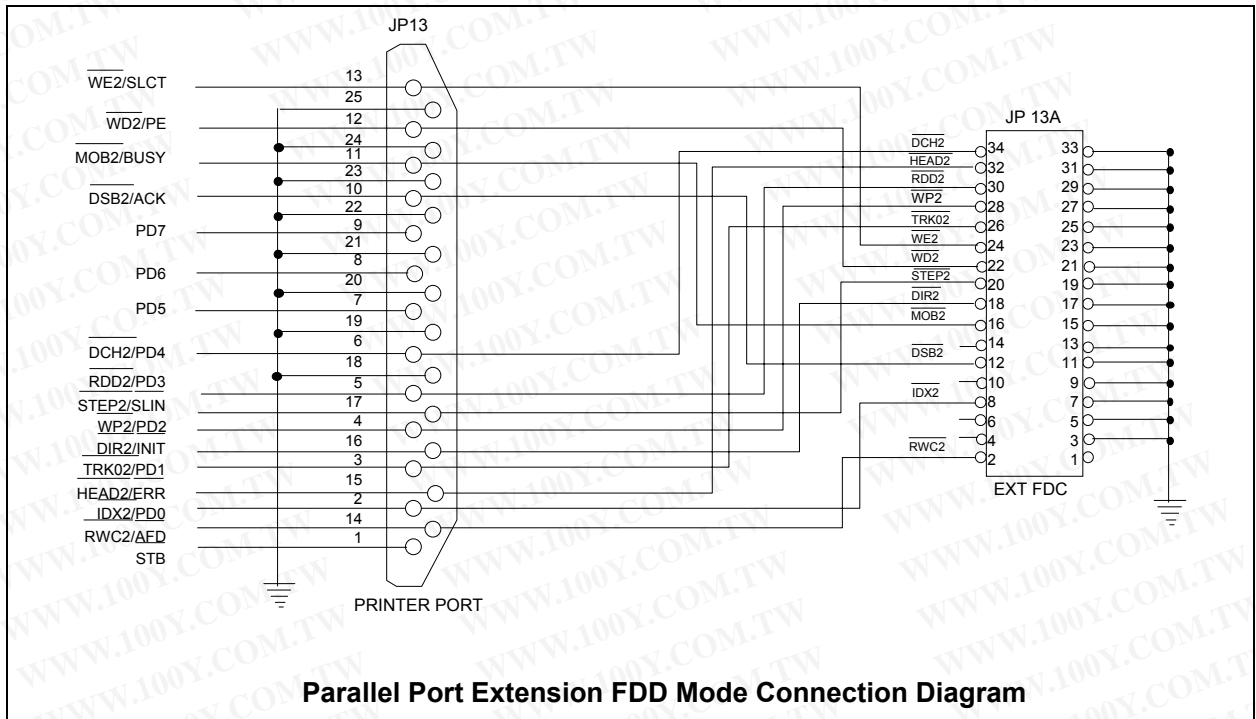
JP13

$\overline{WE2}$/SLCT
$\overline{WD2}$/PE
$\overline{MOB2}$/BUSY
$\overline{DSB2}$/ACK
PD7
PD6
PD5
$\overline{DCH2}$/PD4
$\overline{RDD2}$/PD3
$\overline{STEP2}$/SLIN
$\overline{WP2}$/PD2
$\overline{DIR2}$/INIT
$\overline{TRK02}$/PD1
$\overline{HEAD2}$/ERR
$\overline{IDX2}$/PD0
RWC2/$\overline{AFD}$
STB

13
25
12
24
11
23
10
22
9
21
8
20
7
19
6
18
5
17
4
16
3
15
2
14
1

PRINTER PORT

JP 13A

$\overline{DCH2}$ 34
$\overline{HEAD2}$ 32
$\overline{RDD2}$ 30
$\overline{WP2}$ 28
$\overline{TRK02}$ 26
$\overline{WE2}$ 24
$\overline{WD2}$ 22
$\overline{STEP2}$ 20
$\overline{DIR2}$ 18
$\overline{MOB2}$ 16
14
$\overline{DSB2}$ 12
10
$\overline{IDX2}$ 8
6
$\overline{RWC2}$ 4
2

33
31
29
27
25
23
21
19
17
15
13
11
9
7
5
3
1

EXT FDC

Parallel Port Extension FDD Mode Connection Diagram

WWW.100Y.COM.TW